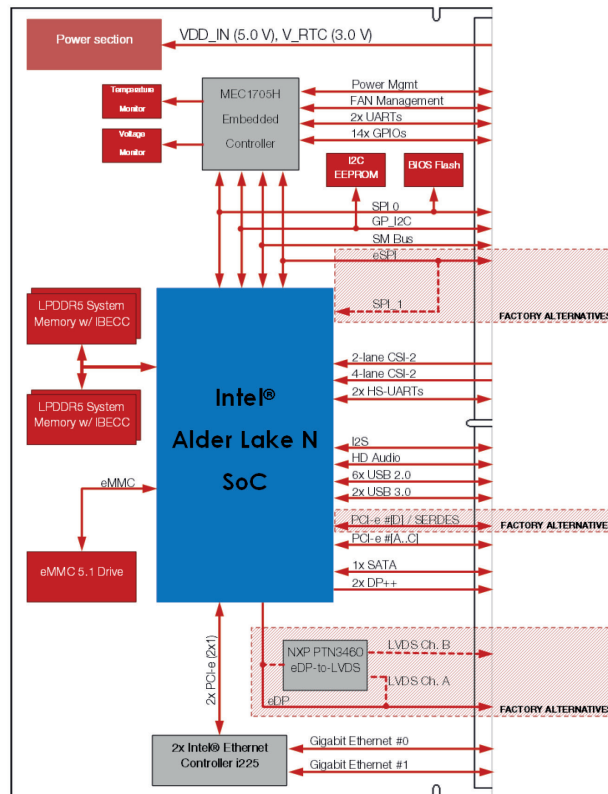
Power section

VDD_IN (5.0 V), V_RTC (3.0 V)

Temperature Monitor

Voltage Monitor

MEC1705H Embedded Controller

Power Mgmt
FAN Management
2x UARTs
14x GPIOs

I2C EEPROM

BIOS Flash

SPI 0
GP_I2C
SM Bus
eSPI
SPI_1

FACTORY ALTERNATIVES

LPDDR5 System Memory w/ IBECC

LPDDR5 System Memory w/ IBECC

Intel®
Alder Lake N
SoC

2-lane CSI-2
4-lane CSI-2
2x HS-UARTs

I2S
HD Audio
6x USB 2.0
2x USB 3.0

eMMC

eMMC 5.1 Drive

PCI-e #[D] / SERDES

FACTORY ALTERNATIVE

PCI-e #[A..C]
1x SATA
2x DP++

2x PCI-e (2x1)

NXP PTN3460 eDP-to-LVDS

LVDS Ch. B
LVDS Ch. A

eDP

FACTORY ALTERNATIVES

2x Intel® Ethernet Controller i225

Gigabit Ethernet #0
Gigabit Ethernet #1